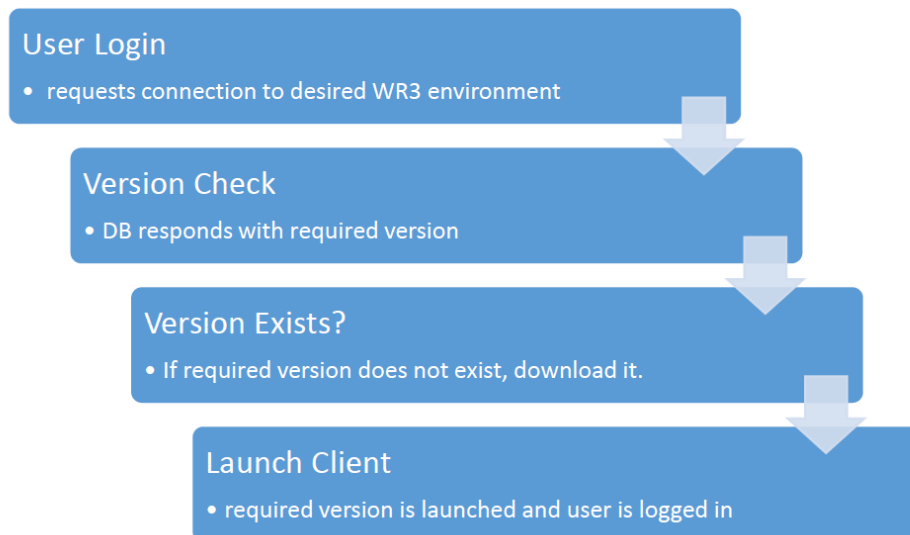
User Login

• requests connection to desired WR3 environment

Version Check

• DB responds with required version

Version Exists?

• If required version does not exist, download it.

Launch Client

• required version is launched and user is logged in